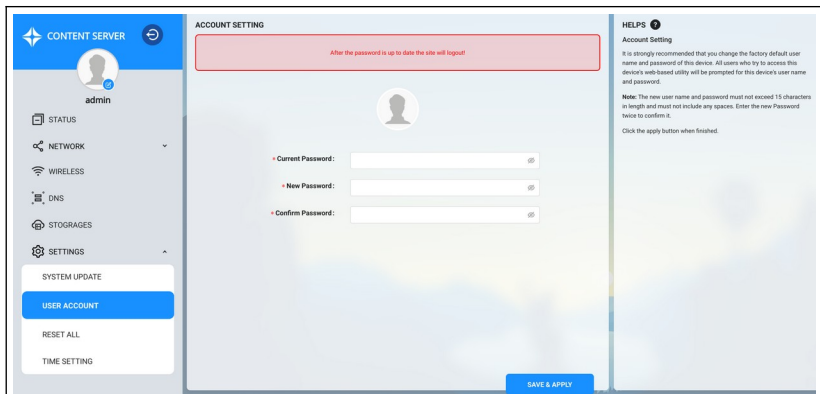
CONTENT SERVER

admin

STATUS

NETWORK

WIRELESS

DNS

STOGRAGES

SETTINGS

SYSTEM UPDATE

USER ACCOUNT

RESET ALL

TIME SETTING

ACCOUNT SETTING

After the password is up to date the site will logout!

* Current Password :

* New Password :

* Confirm Password :

SAVE & APPLY

HELPS

Account Setting

It is strongly recommended that you change the factory default user name and password of this device. All users who try to access this device's web-based utility will be prompted for this device's user name and password.

Note: The new user name and password must not exceed 15 characters in length and must not include any spaces. Enter the new Password twice to confirm it.

Click the apply button when finished.